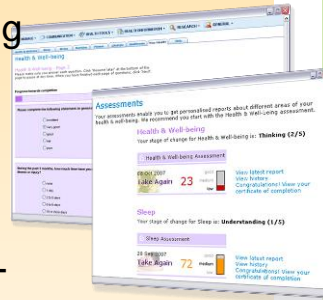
g

Health & Well-being

Health & Well-being - Page 1

Progress towards completion

Assessments

Your assessments enable you to get personalised reports about different areas of your health & well-being. We recommend you start with the Health & Well-being assessment.

Health & Well-being

Your stage of change for Health & Well-being is: Thinking (2/5)

Health & Well-being Assessment

Take Again 23

View latest report
View history
Congratulations! View your certificate of completion

Sleep

Your stage of change for Sleep is: Understanding (1/5)

Sleep Assessment

Take Again 72

View latest report
View history
Congratulations! View your certificate of completion